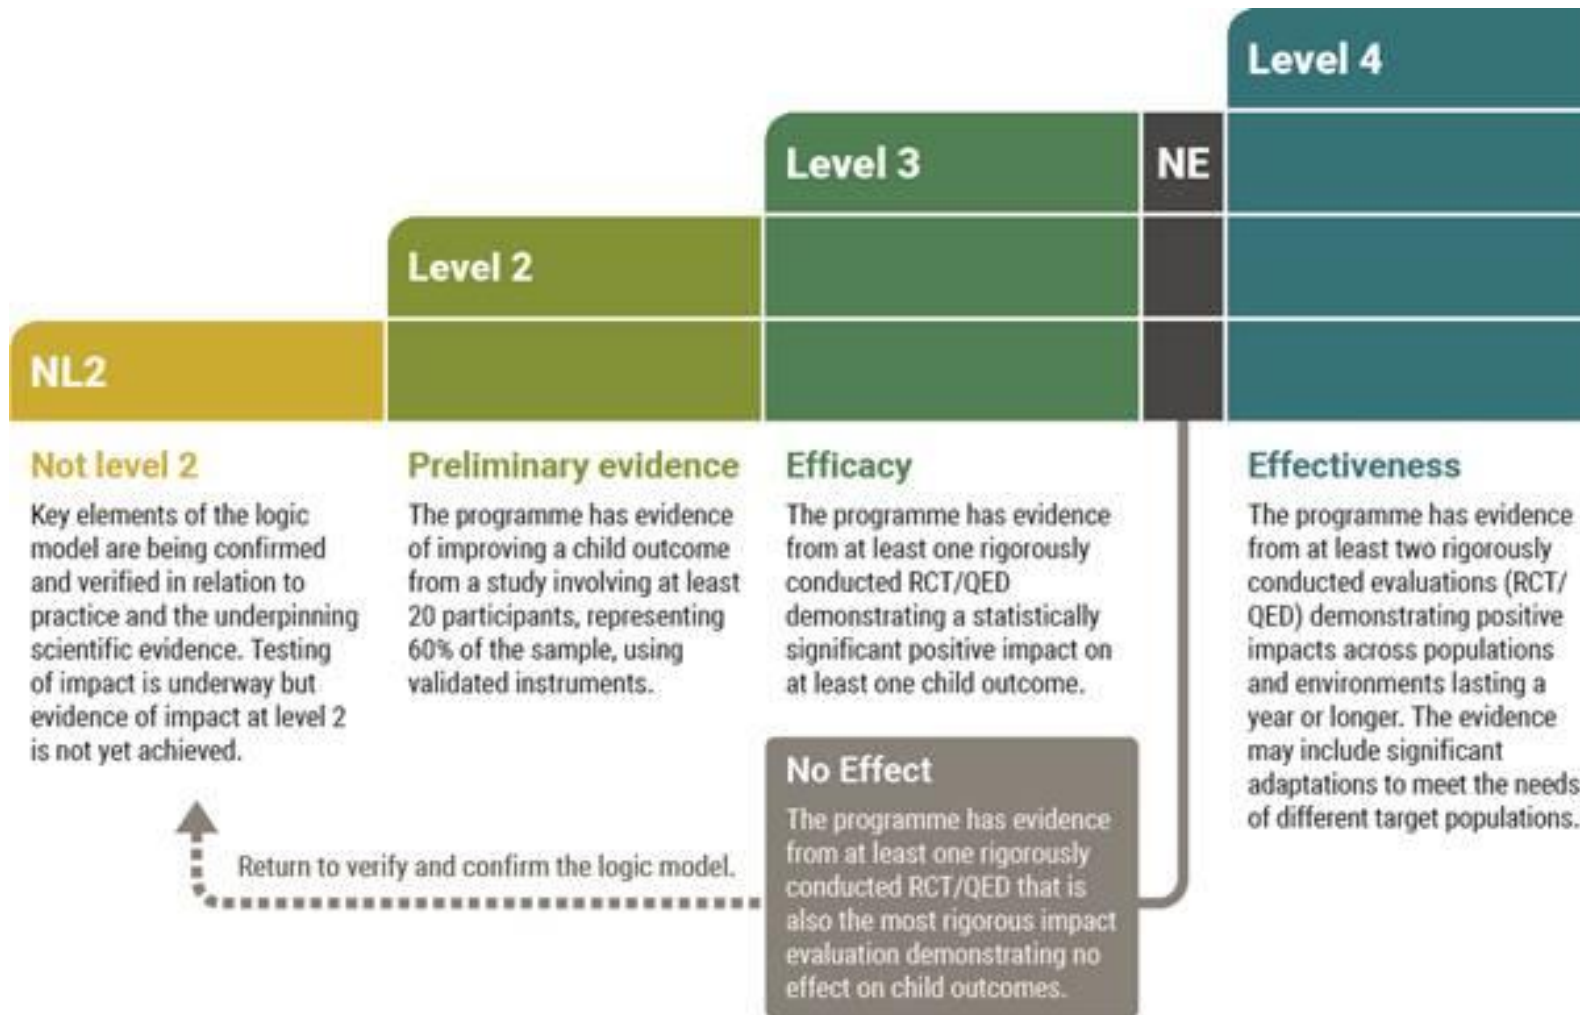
Level 4

Level 3

NE

Level 2

NL2

Not level 2

Key elements of the logic model are being confirmed and verified in relation to practice and the underpinning scientific evidence. Testing of impact is underway but evidence of impact at level 2 is not yet achieved.

Preliminary evidence

The programme has evidence of improving a child outcome from a study involving at least 20 participants, representing 60% of the sample, using validated instruments.

Efficacy

The programme has evidence from at least one rigorously conducted RCT/QED demonstrating a statistically significant positive impact on at least one child outcome.

Effectiveness

The programme has evidence from at least two rigorously conducted evaluations (RCT/QED) demonstrating positive impacts across populations and environments lasting a year or longer. The evidence may include significant adaptations to meet the needs of different target populations.

No Effect

The programme has evidence from at least one rigorously conducted RCT/QED that is also the most rigorous impact evaluation demonstrating no effect on child outcomes.

Return to verify and confirm the logic model.